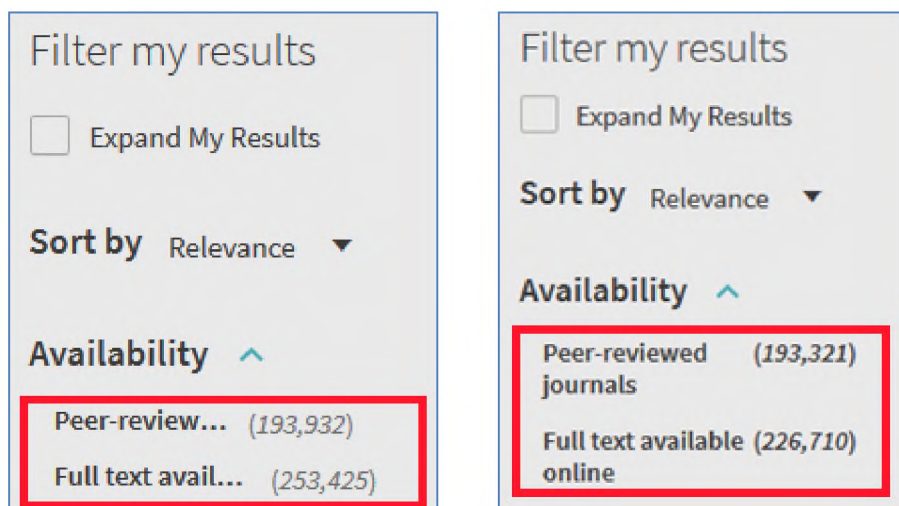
Filter my results

Expand My Results

Sort by Relevance

Availability

Peer-review... (193,932)

Full text avail... (253,425)

Filter my results

Expand My Results

Sort by Relevance

Availability

Peer-reviewed journals (193,321)

Full text available online (226,710)